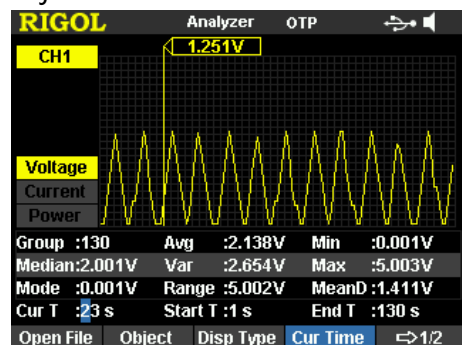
RIGOL Analyzer OTP

CH1

1.251V

Voltage
Current
Power

| Group :130 | Avg :2.138V | Min :0.001V |
|---|---|---|
| Median:2.001V | Var :2.654V | Max :5.003V |
| Mode :0.001V | Range :5.002V | MeanD :1.411V |
| Cur T :23 s | Start T :1 s | End T :130 s |

Open File Object Disp Type Cur Time ⇨1/2